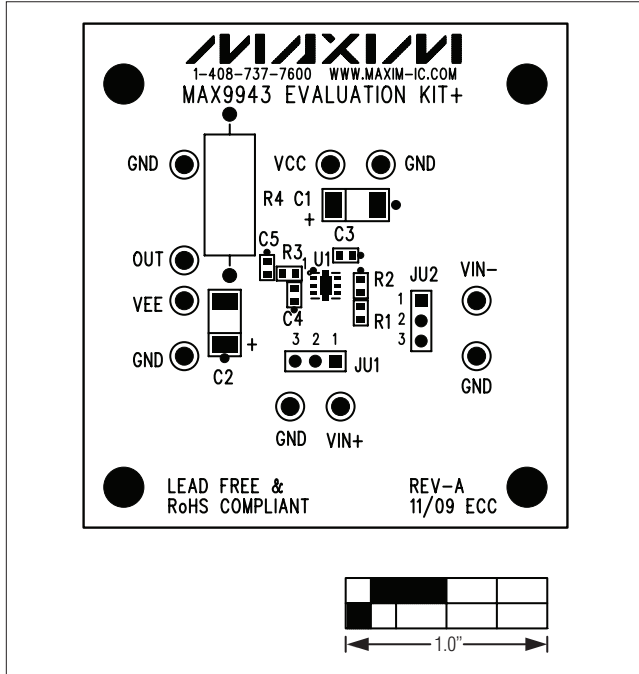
MAXIM

1-408-737-7600 WWW.MAXIM-IC.COM

MAX9943 EVALUATION KIT+

GND

VCC

GND

R4 C1

+

C3

C5

OUT

R3

U1

R2

JU2

VIN-

VEE

C4

1

R1

2

3

3 2 1

GND

+

JU1

GND

C2

GND

VIN+

LEAD FREE &
RoHS COMPLIANT

REV-A
11/09 ECC

1.0"